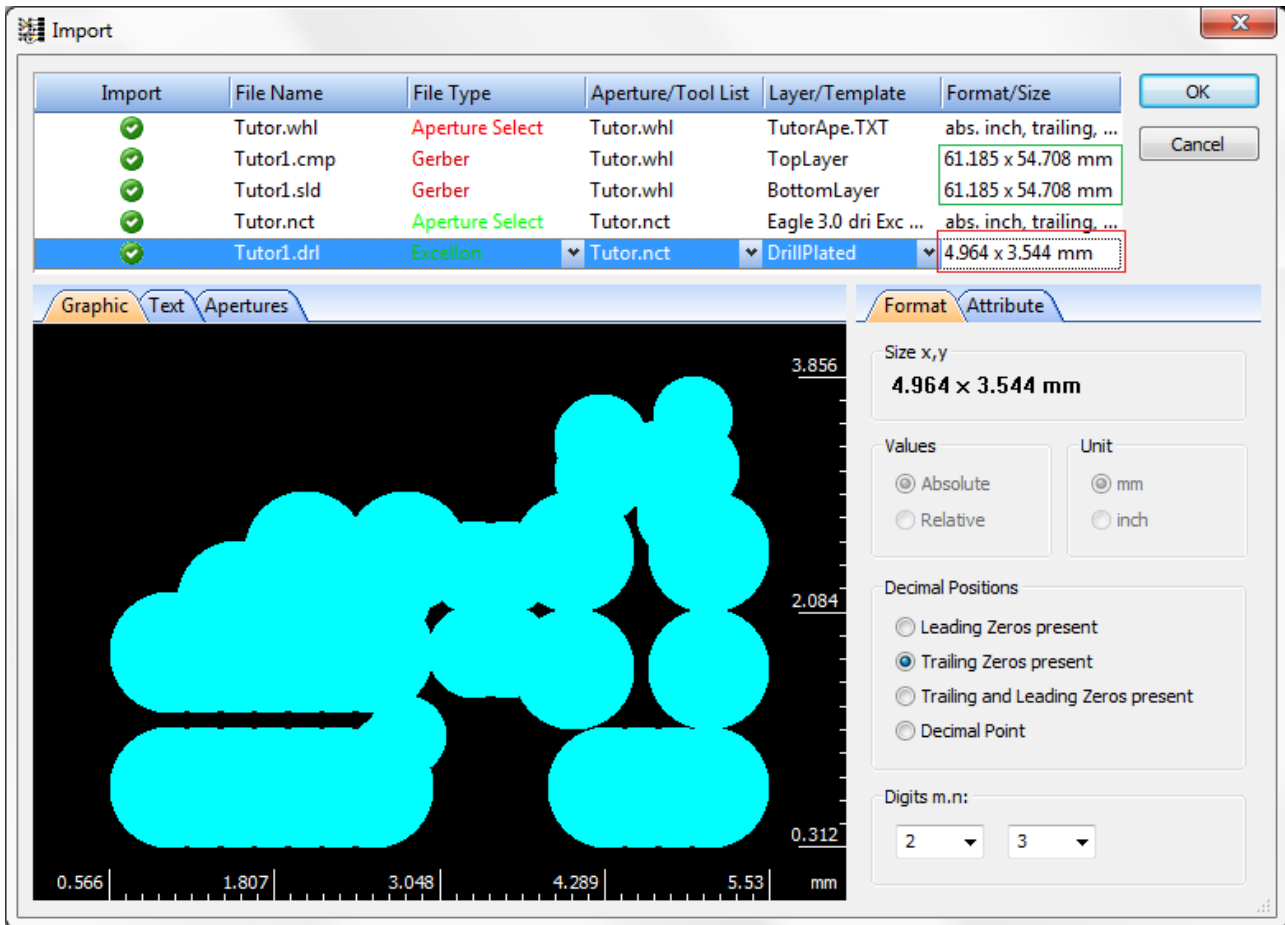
Import

| Import | File Name | File Type | Aperture/Tool List | Layer/Template | Format/Size |
|---|---|---|---|---|---|
| | Tutor.whl | Aperture Select | Tutor.whl | TutorApe.TXT | abs. inch, trailing, ... |
| | Tutor1.cmp | Gerber | Tutor.whl | TopLayer | 61.185 x 54.708 mm |
| | Tutor1.sld | Gerber | Tutor.whl | BottomLayer | 61.185 x 54.708 mm |
| | Tutor.nct | Aperture Select | Tutor.nct | Eagle 3.0 dri Exc ... | abs. inch, trailing, ... |
| | Tutor1.drl | Excellon | Tutor.nct | DrillPlated | 4.964 x 3.544 mm |

OK

Cancel

Graphic Text Apertures

3.856

2.084

0.312

0.566 1.807 3.048 4.289 5.53 mm

Format Attribute

Size x,y
4.964 x 3.544 mm

Values
Absolute
Relative

Unit
mm
inch

Decimal Positions
Leading Zeros present
Trailing Zeros present
Trailing and Leading Zeros present
Decimal Point

Digits m.n:
2 3